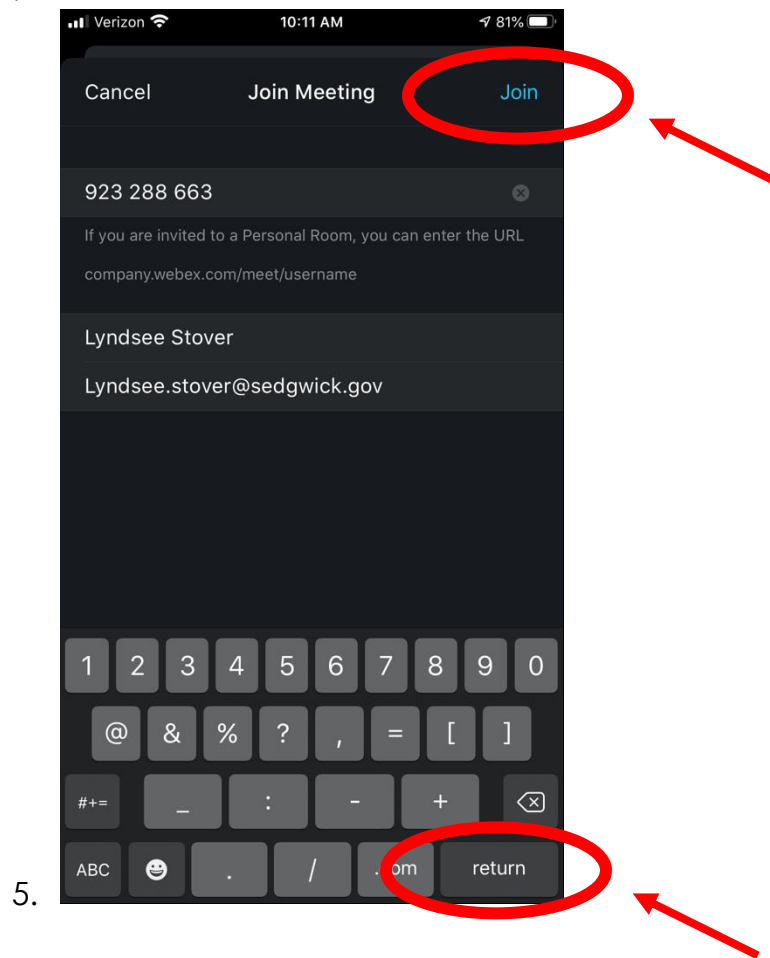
Verizon 10:11 AM 81%

Cancel Join Meeting Join

923 288 663

If you are invited to a Personal Room, you can enter the URL company.webex.com/meet/username

Lyndsee Stover

Lyndsee.stover@sedgwick.gov

1 2 3 4 5 6 7 8 9 0

@ & % ? , = [ ]

#+= _ : - +

ABC . / .com return

5.